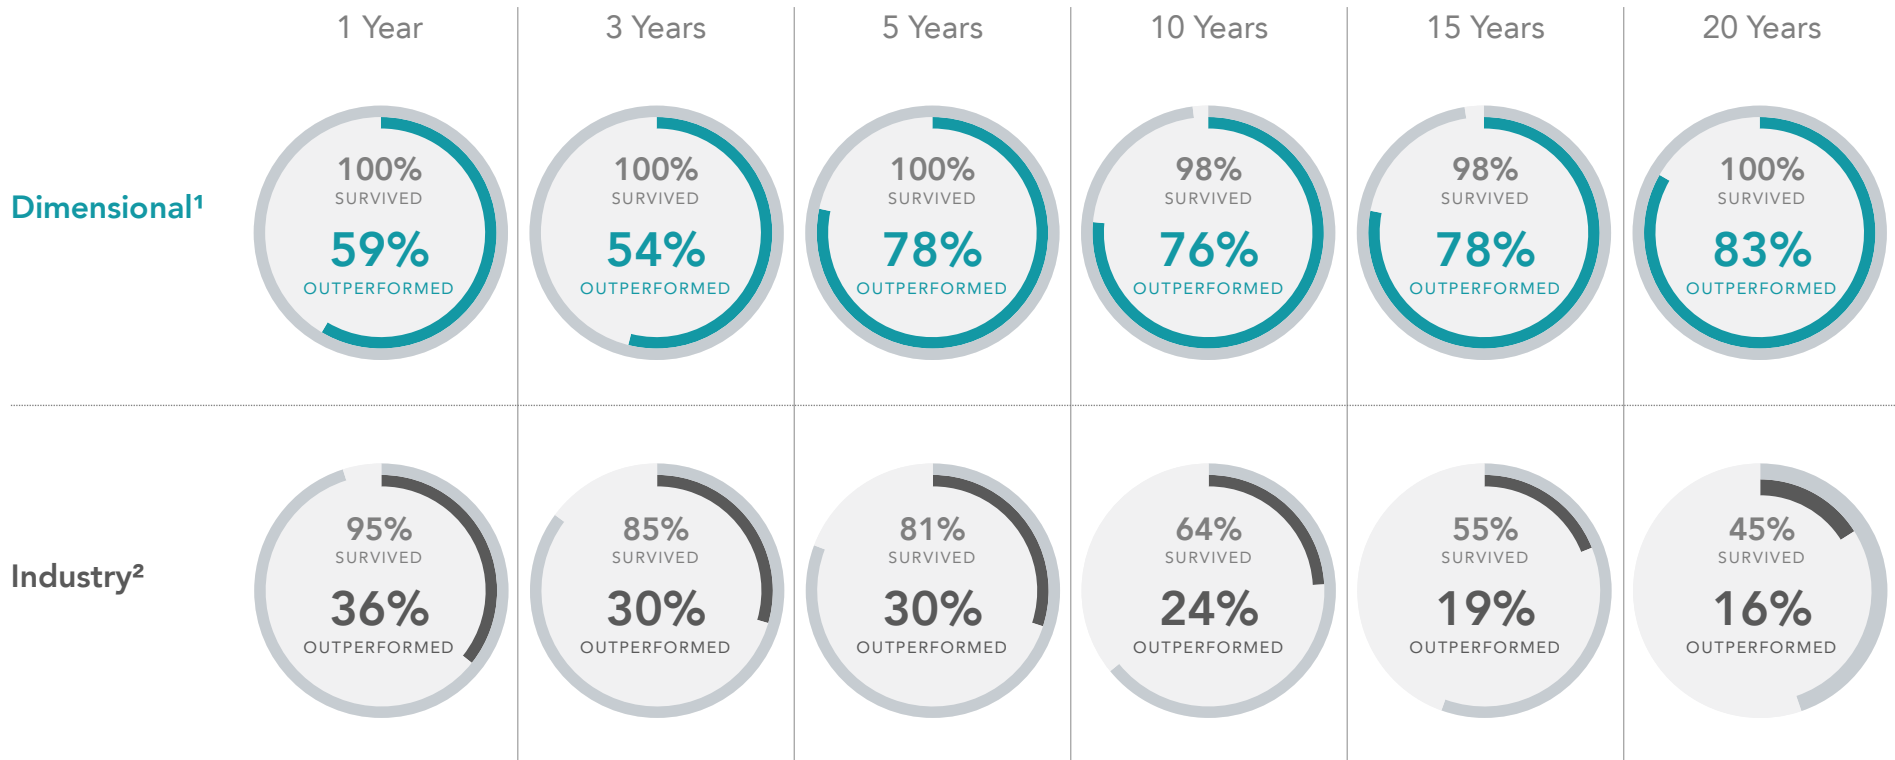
| | 1 Year | 3 Years | 5 Years | 10 Years | 15 Years | 20 Years |
|---|---|---|---|---|---|---|
| Dimensional¹ | 100% SURVIVED 59% OUTPERFORMED | 100% SURVIVED 54% OUTPERFORMED | 100% SURVIVED 78% OUTPERFORMED | 98% SURVIVED 76% OUTPERFORMED | 98% SURVIVED 78% OUTPERFORMED | 100% SURVIVED 83% OUTPERFORMED |
| Industry² | 95% SURVIVED 36% OUTPERFORMED | 85% SURVIVED 30% OUTPERFORMED | 81% SURVIVED 30% OUTPERFORMED | 64% SURVIVED 24% OUTPERFORMED | 55% SURVIVED 19% OUTPERFORMED | 45% SURVIVED 16% OUTPERFORMED |